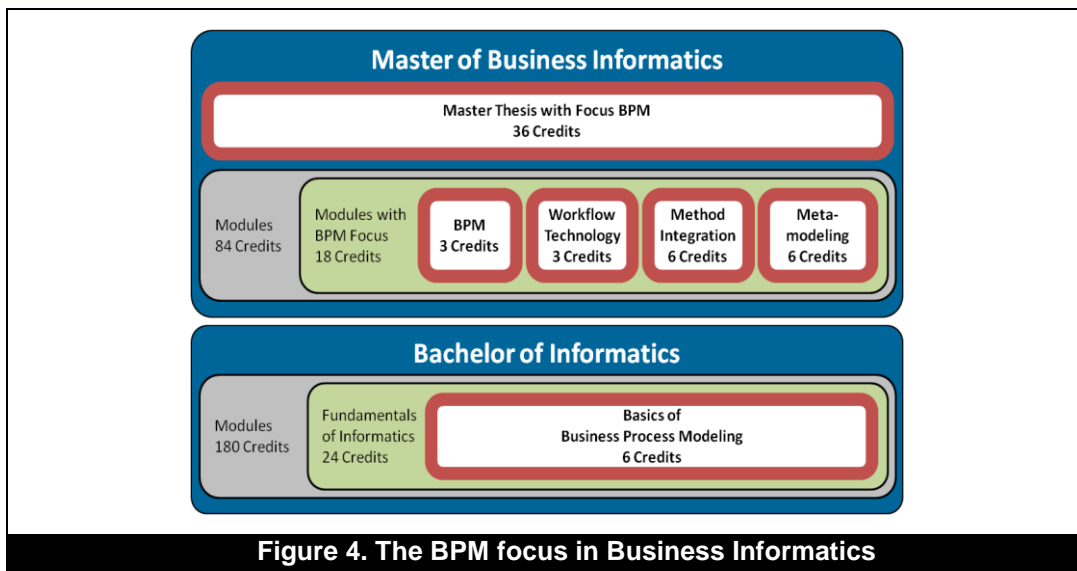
Master of Business Informatics

Master Thesis with Focus BPM
36 Credits

Modules
84 Credits

Modules with BPM Focus
18 Credits

BPM
3 Credits

Workflow Technology
3 Credits

Method Integration
6 Credits

Meta-modeling
6 Credits

Bachelor of Informatics

Modules
180 Credits

Fundamentals of Informatics
24 Credits

Basics of
Business Process Modeling
6 Credits

Figure 4. The BPM focus in Business Informatics